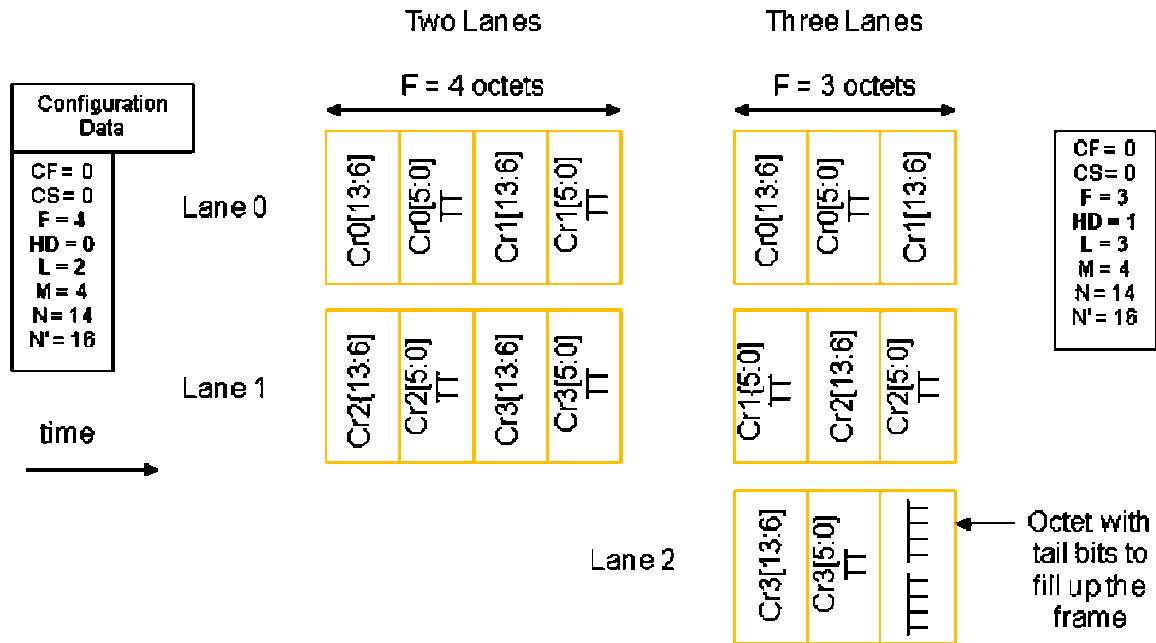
Two Lanes

Three Lanes

Configuration Data

CF = 0
CS = 0
F = 4
HD = 0
L = 2
M = 4
N = 14
N' = 16

F = 4 octets

F = 3 octets

CF = 0
CS = 0
F = 3
HD = 1
L = 3
M = 4
N = 14
N' = 16

Lane 0

| Cr0[13:6] | Cr0[5:0] TT | Cr1[13:6] | Cr1[5:0] TT |
|---|---|---|---|

| Cr0[13:6] | Cr0[5:0] TT | Cr1[13:6] |
|---|---|---|

Lane 1

| Cr2[13:6] | Cr2[5:0] TT | Cr3[13:6] | Cr3[5:0] TT |
|---|---|---|---|

| Cr1[5:0] TT | Cr2[13:6] | Cr2[5:0] TT |
|---|---|---|

time

Lane 2

| Cr3[13:6] | Cr3[5:0] TT | TTTT TTTT |
|---|---|---|

Octet with tail bits to fill up the frame